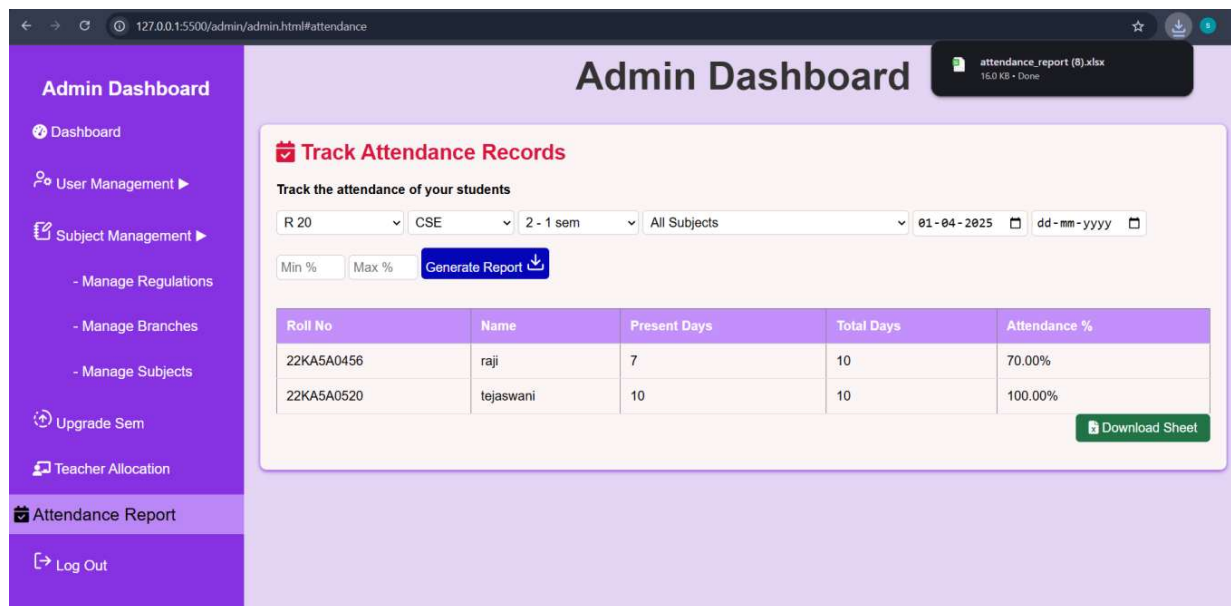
127.0.0.1:5500/admin/admin.html#attendance

attendance_report (8).xlsx
16.0 KB • Done

Admin Dashboard

Dashboard

User Management ▶

Subject Management ▶

- Manage Regulations

- Manage Branches

- Manage Subjects

Upgrade Sem

Teacher Allocation

Attendance Report

Log Out

Admin Dashboard

Track Attendance Records

Track the attendance of your students

R 20 | CSE | 2 - 1 sem | All Subjects | 01-04-2025 | dd-mm-yyyy

Min % | Max % | Generate Report

| Roll No | Name | Present Days | Total Days | Attendance % |
|---|---|---|---|---|
| 22KA5A0456 | raji | 7 | 10 | 70.00% |
| 22KA5A0520 | tejaswani | 10 | 10 | 100.00% |

Download Sheet